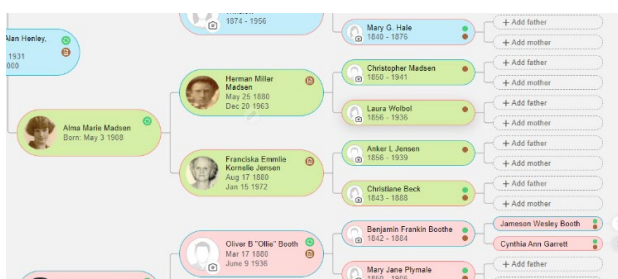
Nan Henley,
1931
000

1874 - 1956

Mary G. Hale
1840 - 1876
+ Add father
+ Add mother

Herman Miller Madsen
May 25 1880
Dec 20 1963

Christopher Madsen
1850 - 1941
+ Add father
+ Add mother

Laura Welbol
1856 - 1936
+ Add father
+ Add mother

Alma Marie Madsen
Born: May 3 1908

Franciska Emmlie Kornelie Jensen
Aug 17 1880
Jan 15 1972

Anker L Jensen
1856 - 1939
+ Add father
+ Add mother

Christiane Beck
1843 - 1888
+ Add father
+ Add mother

Oliver B "Ollie" Booth
Mar 17 1880
June 9 1936

Benjamin Frankin Boothe
1842 - 1884
Jameson Wesley Booth
Cynthia Ann Garrett

Mary Jane Plymale
+ Add father